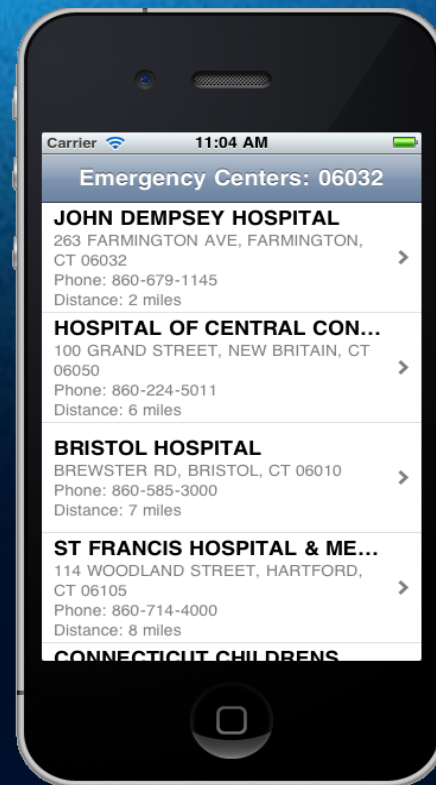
Carrier 11:04 AM

Emergency Centers: 06032

JOHN DEMPSEY HOSPITAL
263 FARMINGTON AVE, FARMINGTON, CT 06032
Phone: 860-679-1145
Distance: 2 miles

HOSPITAL OF CENTRAL CON...
100 GRAND STREET, NEW BRITAIN, CT 06050
Phone: 860-224-5011
Distance: 6 miles

BRISTOL HOSPITAL
BREWSTER RD, BRISTOL, CT 06010
Phone: 860-585-3000
Distance: 7 miles

ST FRANCIS HOSPITAL & ME...
114 WOODLAND STREET, HARTFORD, CT 06105
Phone: 860-714-4000
Distance: 8 miles

CONNECTICUT CHILDRENS